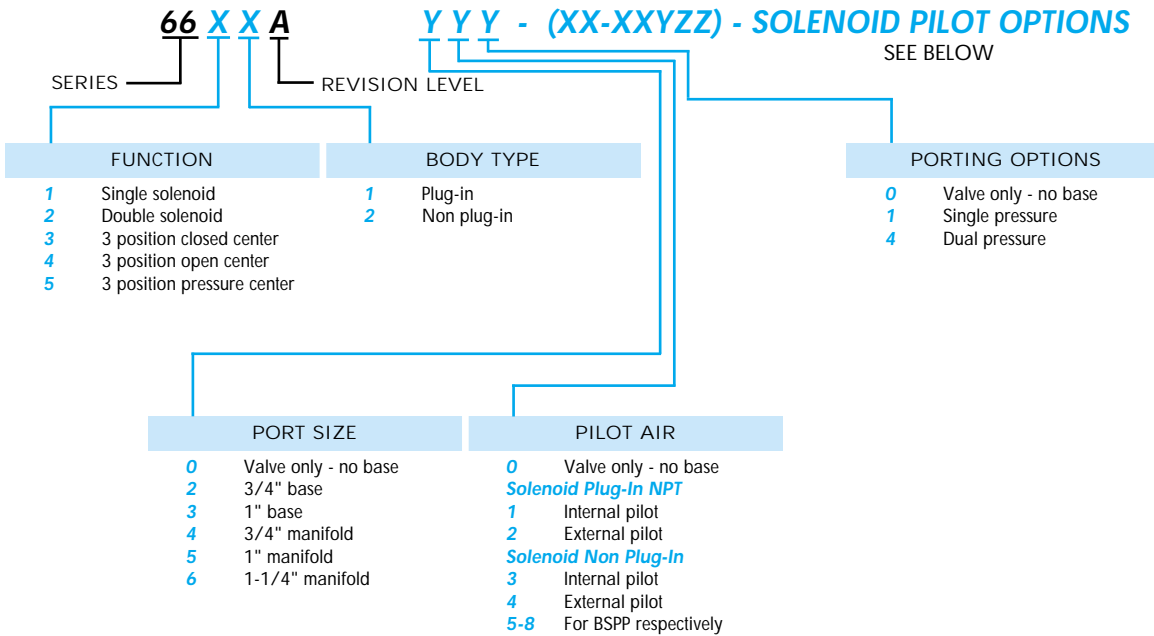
66 X X A     Y Y Y - (XX-XXYZZ) - SOLENOID PILOT OPTIONS
SEE BELOW

SERIES
REVISION LEVEL

FUNCTION
1 Single solenoid
2 Double solenoid
3 3 position closed center
4 3 position open center
5 3 position pressure center

BODY TYPE
1 Plug-in
2 Non plug-in

PORTING OPTIONS
0 Valve only - no base
1 Single pressure
4 Dual pressure

PORT SIZE
0 Valve only - no base
2 3/4" base
3 1" base
4 3/4" manifold
5 1" manifold
6 1-1/4" manifold

PILOT AIR
0 Valve only - no base
Solenoid Plug-In NPT
1 Internal pilot
2 External pilot
Solenoid Non Plug-In
3 Internal pilot
4 External pilot
5-8 For BSPP respectively